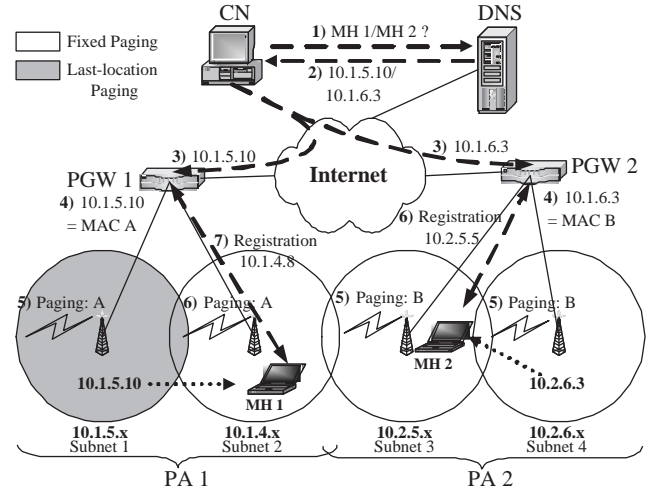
Fixed Paging
Last-location Paging
CN
DNS
1) MH 1/MH 2 ?
2) 10.1.5.10/ 10.1.6.3
Internet
3) 10.1.5.10
3) 10.1.6.3
PGW 1
PGW 2
4) 10.1.5.10 = MAC A
4) 10.1.6.3 = MAC B
7) Registration 10.1.4.8
6) Registration 10.2.5.5
5) Paging: A
6) Paging: A
5) Paging: B
5) Paging: B
10.1.5.10
MH 1
MH 2
10.2.6.3
10.1.5.x Subnet 1
10.1.4.x Subnet 2
10.2.5.x Subnet 3
10.2.6.x Subnet 4
PA 1
PA 2